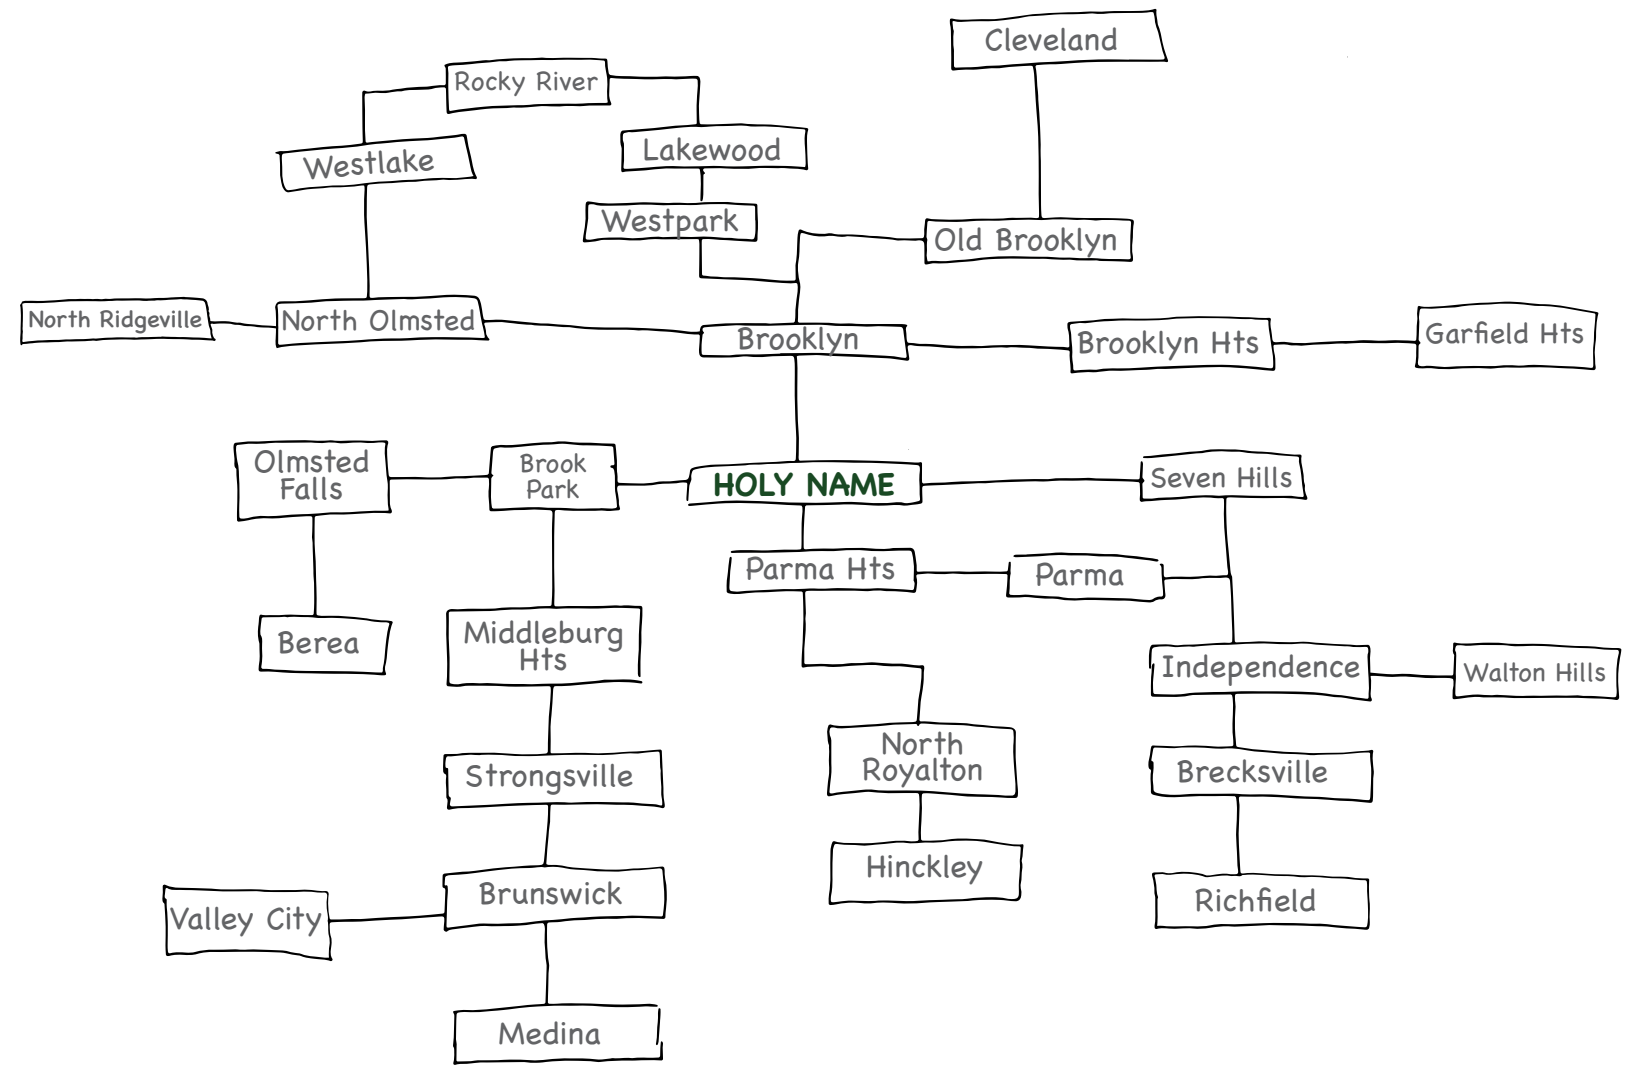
Cleveland

Rocky River

Westlake

Lakewood

Westpark

Old Brooklyn

North Ridgeville

North Olmsted

Brooklyn

Brooklyn Hts

Garfield Hts

Olmsted Falls

Brook Park

HOLY NAME

Seven Hills

Parma Hts

Parma

Berea

Middleburg Hts

Independence

Walton Hills

North Royalton

Strongsville

Brecksville

Hinckley

Brunswick

Richfield

Valley City

Medina